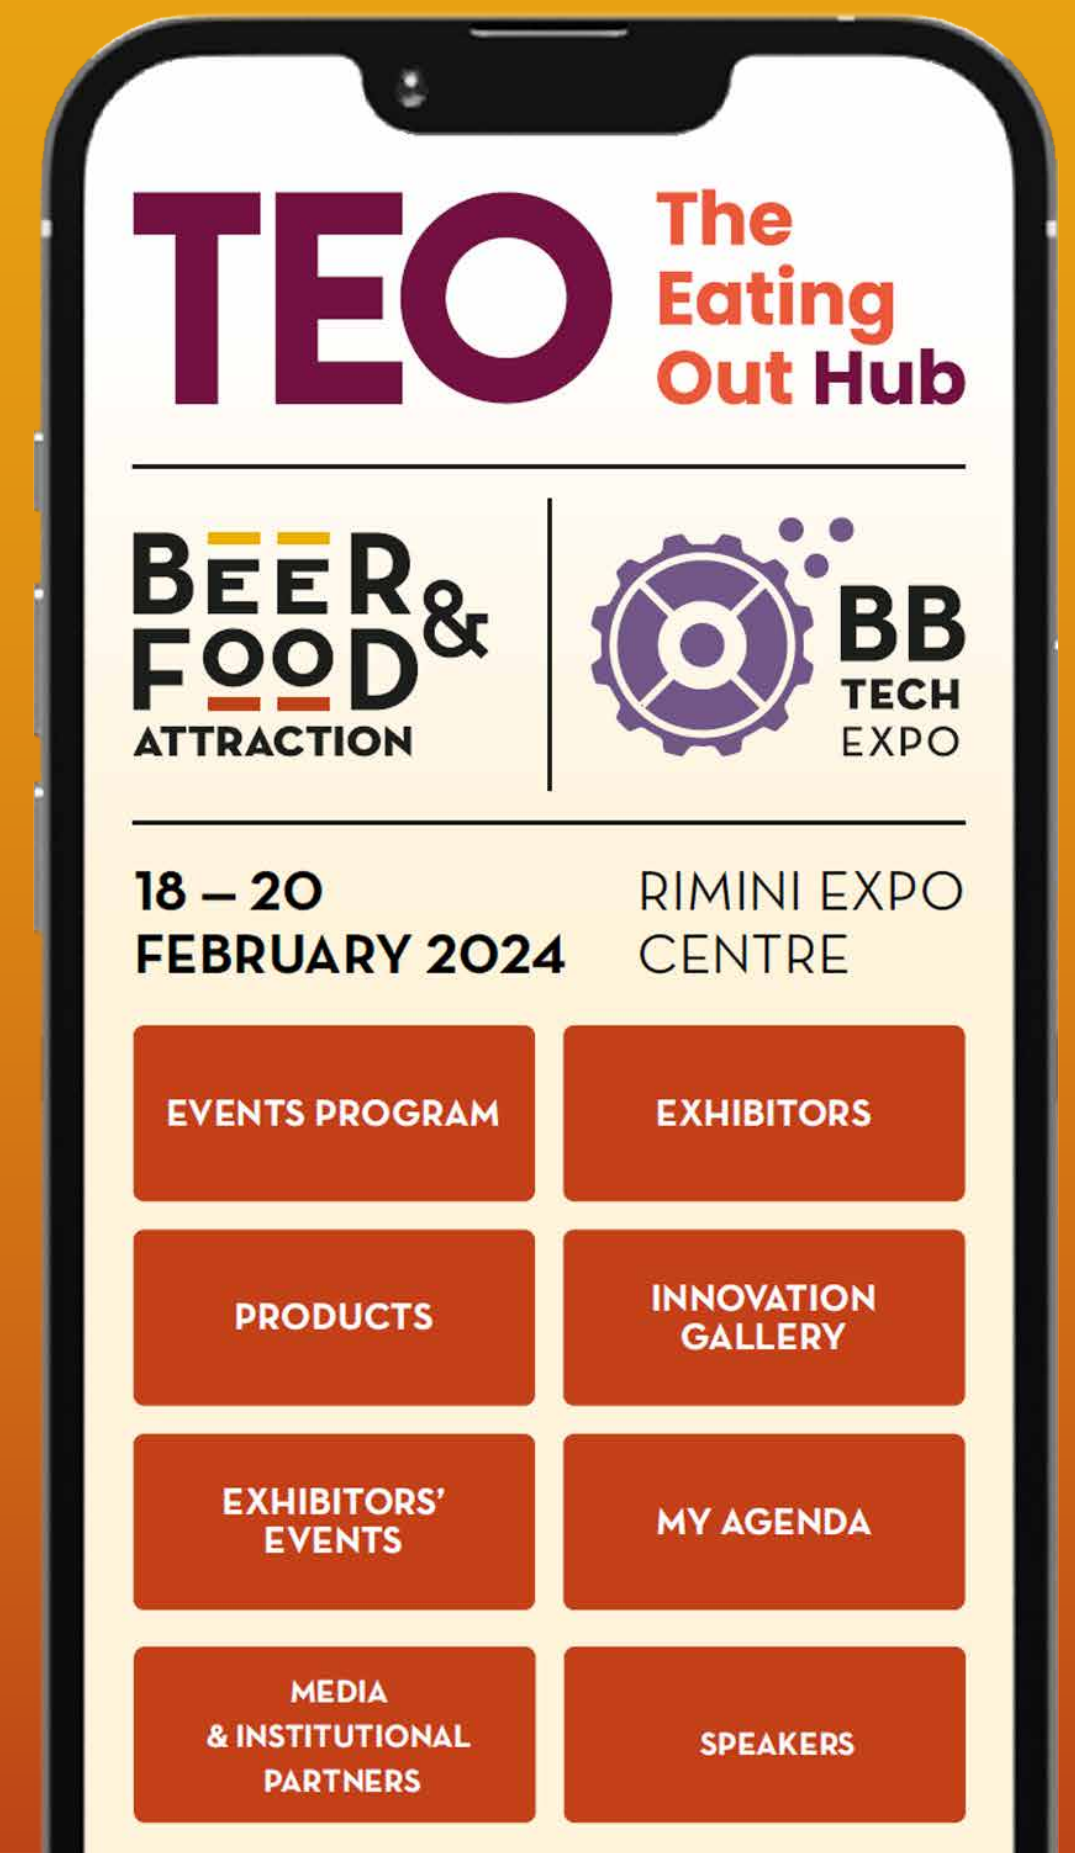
TEO The Eating Out Hub

BEER & FOOD ATTRACTION

BB TECH EXPO

18 – 20 FEBRUARY 2024

RIMINI EXPO CENTRE

EVENTS PROGRAM

EXHIBITORS

PRODUCTS

INNOVATION GALLERY

EXHIBITORS' EVENTS

MY AGENDA

MEDIA & INSTITUTIONAL PARTNERS

SPEAKERS